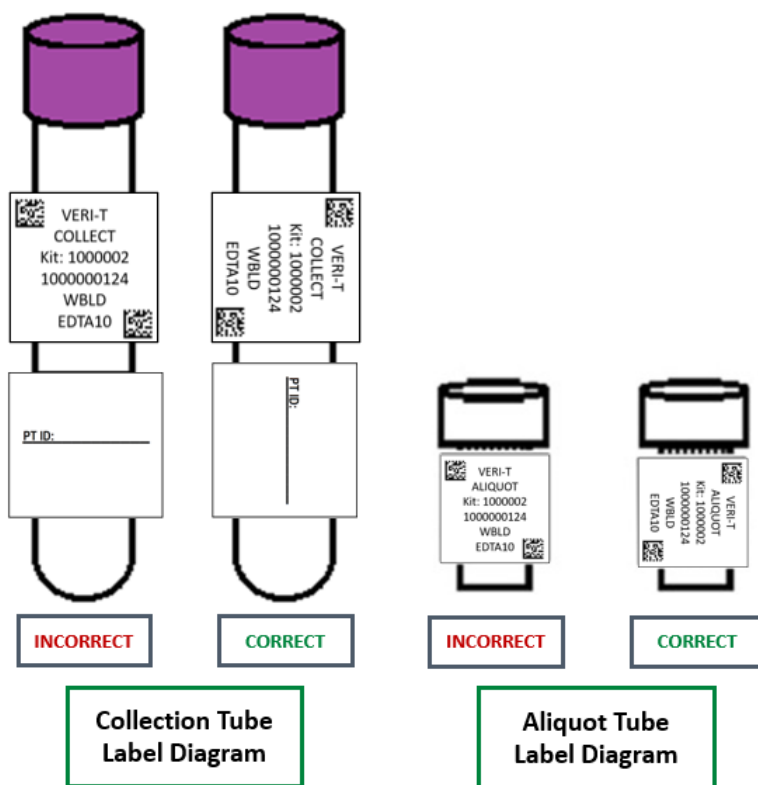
VERI-T
COLLECT
Kit: 1000002
1000000124
WBLD
EDTA10

PT ID:

VERI-T
COLLECT
Kit: 1000002
1000000124
WBLD
EDTA10

PT ID:

VERI-T
ALIQUOT
Kit: 1000002
1000000124
WBLD
EDTA10

VERI-T
ALIQUOT
Kit: 1000002
1000000124
WBLD
EDTA10

INCORRECT

CORRECT

INCORRECT

CORRECT

Collection Tube Label Diagram

Aliquot Tube Label Diagram